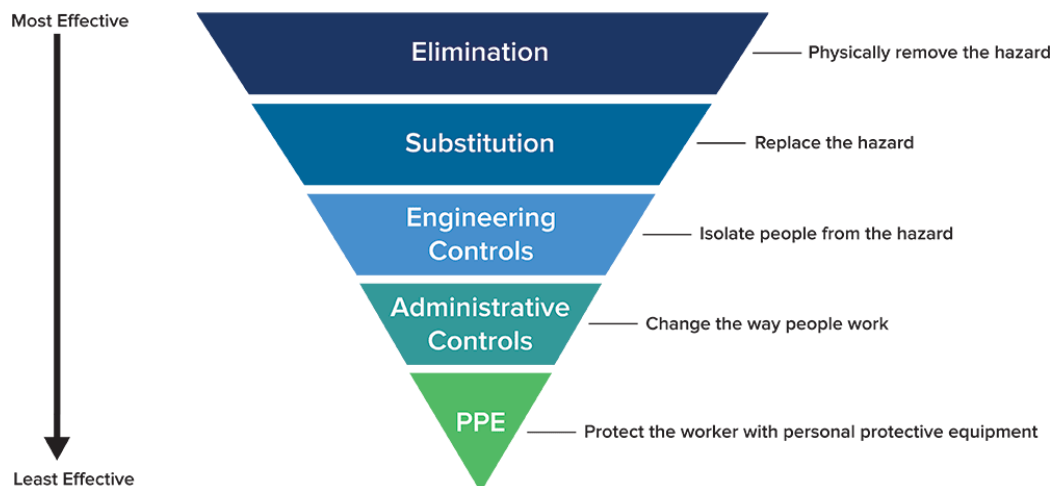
Most Effective

Elimination — Physically remove the hazard

Substitution — Replace the hazard

Engineering Controls — Isolate people from the hazard

Administrative Controls — Change the way people work

PPE — Protect the worker with personal protective equipment

Least Effective